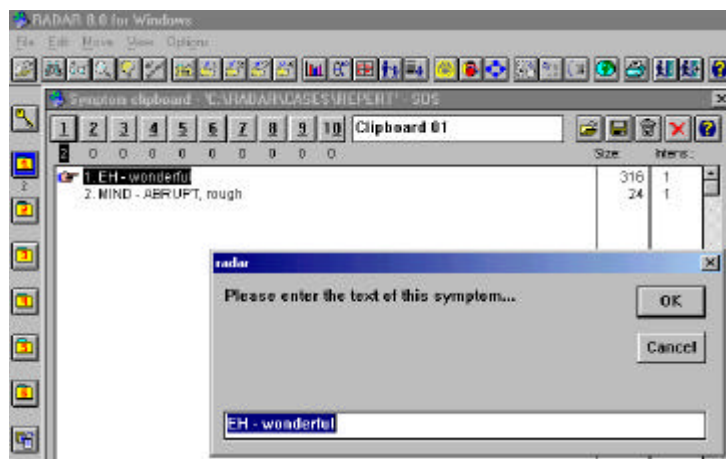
RADAR 8.0 for Windows

File Edit Move View Options

Symptom clipboard - "C:\RADAR\CASES\REPERT" - SDS

1 2 3 4 5 6 7 8 9 10 Clipboard 01

2 0 0 0 0 0 0 0 0 0

Size Inters.

1. EH - wonderful 316 1

2. MIND - ABRUPT, rough 24 1

2

radar

Please enter the text of this symptom...

OK

Cancel

EH - wonderful